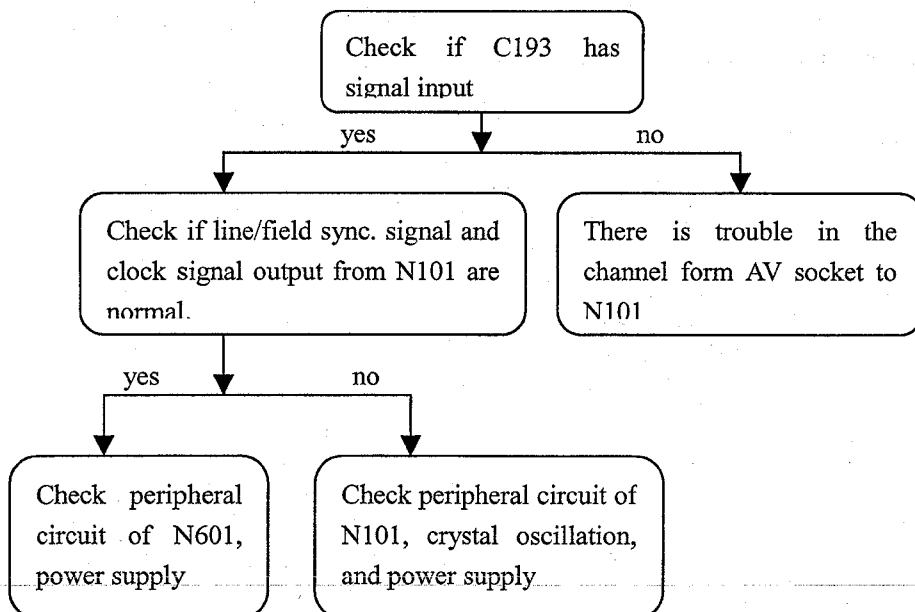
Check if C193 has signal input

yes

no

Check if line/field sync. signal and clock signal output from N101 are normal.

There is trouble in the channel form AV socket to N101

yes

no

Check peripheral circuit of N601, power supply

Check peripheral circuit of N101, crystal oscillation, and power supply